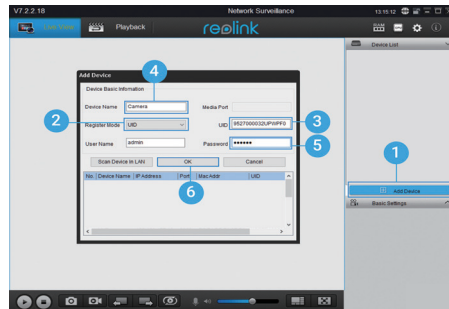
V7.2.2.18
Network Surveillance
13:15:12
Live View
Playback
reolink
Device List
Add Device
4
Device Basic Information
Device Name
Camera
Media Port
2
Register Mode
UID
UID
9527000032UPNPF0
3
User Name
admin
Password
••••••
5
Scan Device in LAN
OK
Cancel
6
No.
Device Name
IP Address
Port
Mac Addr
UID
1
Add Device
Basic Settings